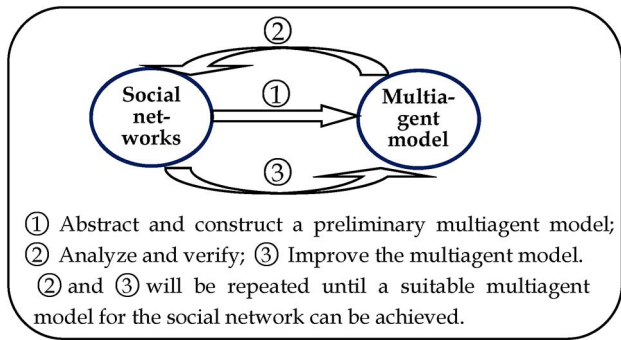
②

Social networks

①

Multiagent model

③

① Abstract and construct a preliminary multiagent model; ② Analyze and verify; ③ Improve the multiagent model. ② and ③ will be repeated until a suitable multiagent model for the social network can be achieved.